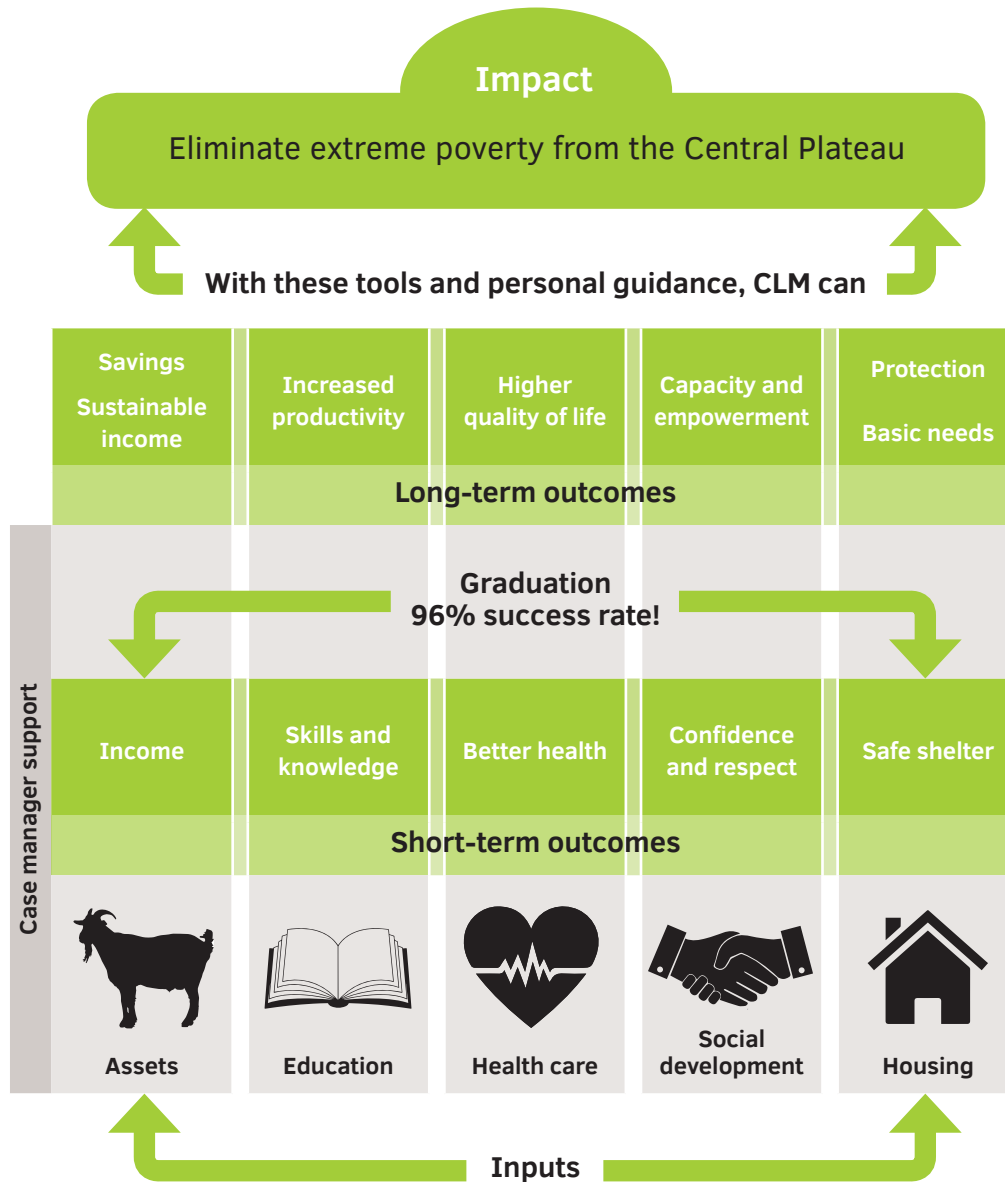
Impact

Eliminate extreme poverty from the Central Plateau

With these tools and personal guidance, CLM can

Savings
Sustainable income

Increased productivity

Higher quality of life

Capacity and empowerment

Protection
Basic needs

Long-term outcomes

Case manager support

Graduation
96% success rate!

Income

Skills and knowledge

Better health

Confidence and respect

Safe shelter

Short-term outcomes

Assets

Education

Health care

Social development

Housing

Inputs